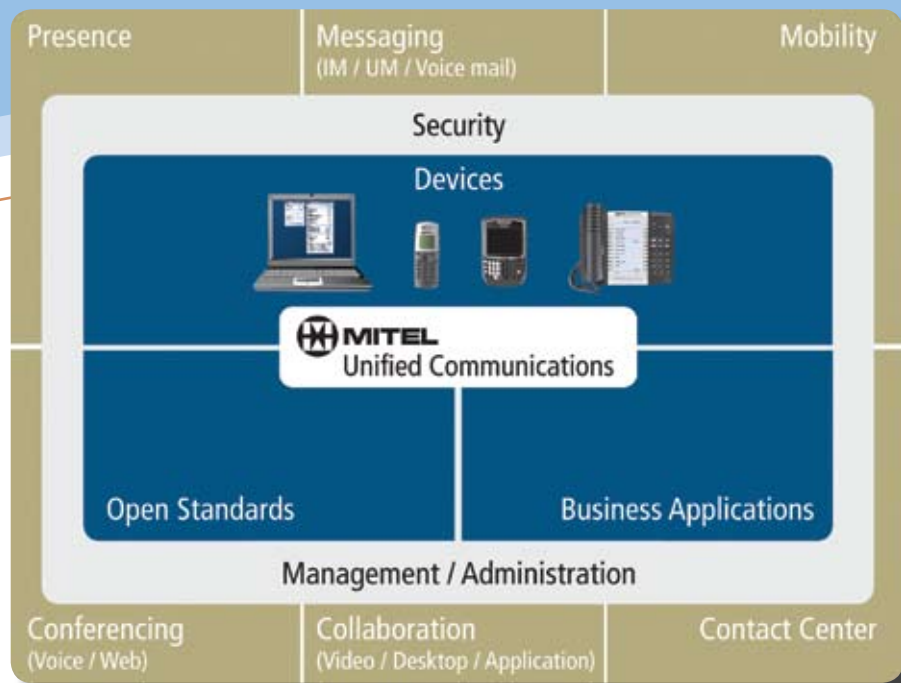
Presence

Messaging
(IM / UM / Voice mail)

Mobility

Security

Devices

MITEL
Unified Communications

Open Standards

Business Applications

Management / Administration

Conferencing
(Voice / Web)

Collaboration
(Video / Desktop / Application)

Contact Center